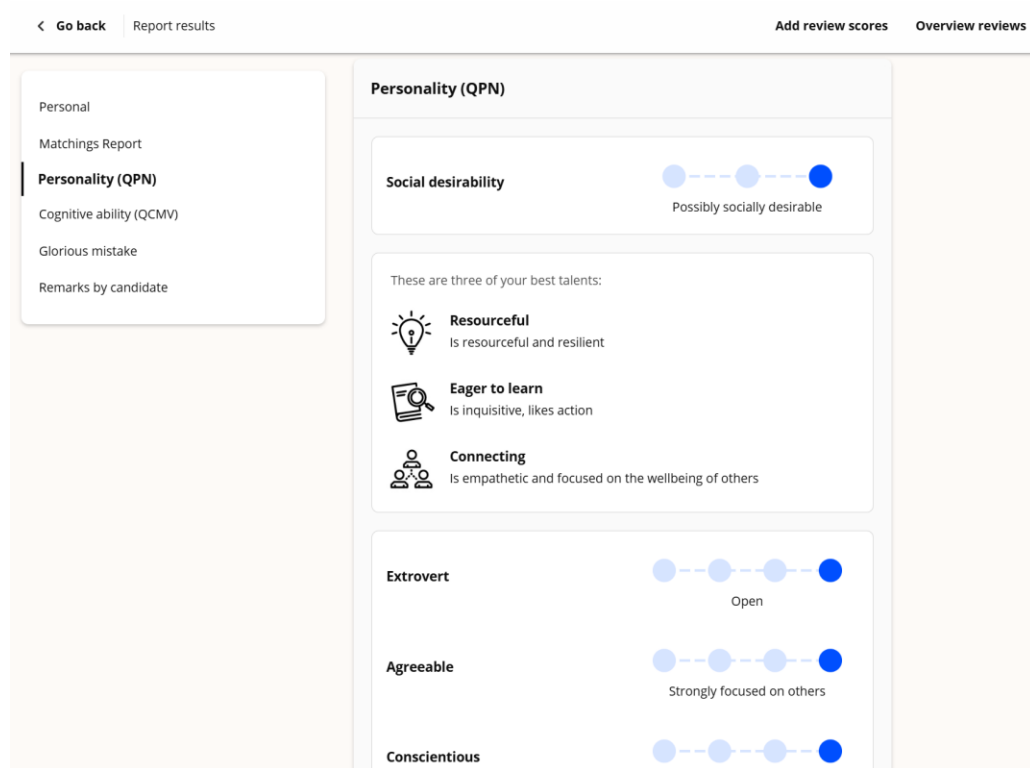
< Go back Report results

Add review scores Overview reviews

Personal

Matchings Report

Personality (QPN)

Cognitive ability (QCMV)

Glorious mistake

Remarks by candidate

Personality (QPN)

Social desirability

Possibly socially desirable

These are three of your best talents:

Resourceful
Is resourceful and resilient

Eager to learn
Is inquisitive, likes action

Connecting
Is empathetic and focused on the wellbeing of others

Extrovert

Open

Agreeable

Strongly focused on others

Conscientious